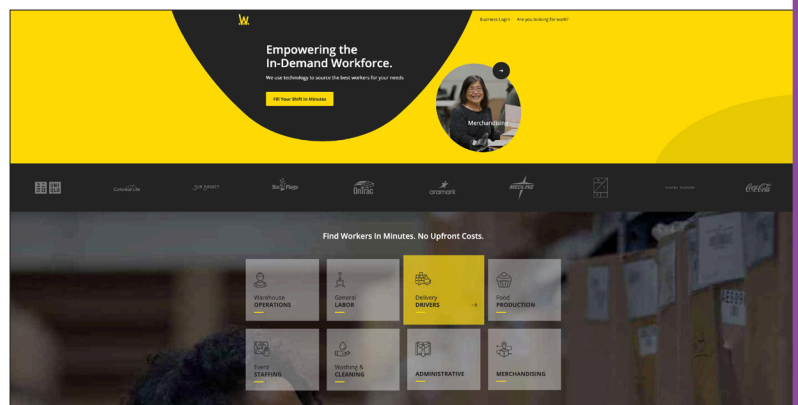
W

Business Login Are you looking for work?

Empowering the In-Demand Workforce.

We use technology to source the best workers for your needs.

Fill Your Shift in Minutes

Merchandising

UNI QLO

Colonial Life

Sun Basket

Six Flags

OnTrac

core-mark

MEDLINE

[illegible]

Coca-Cola

Find Workers in Minutes. No Upfront Costs.

Warehouse OPERATIONS

General LABOR

Delivery DRIVERS

Food PRODUCTION

Event STAFFING

Washing & CLEANING

ADMINISTRATIVE

MERCHANDISING